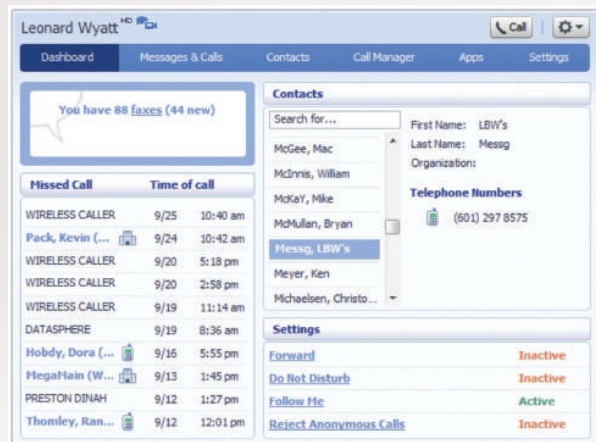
Leonard Wyatt HD

Call

Dashboard | Messages & Calls | Contacts | Call Manager | Apps | Settings

You have 88 faxes (44 new)

| Missed Call | Time of call | |
|---|---|---|
| WIRELESS CALLER | 9/25 | 10:40 am |
| Pack, Kevin (... | 9/24 | 10:42 am |
| WIRELESS CALLER | 9/20 | 5:18 pm |
| WIRELESS CALLER | 9/20 | 2:58 pm |
| WIRELESS CALLER | 9/19 | 11:14 am |
| DATASPHERE | 9/19 | 8:36 am |
| Hobdy, Dora (... | 9/16 | 5:55 pm |
| MegaMain (W... | 9/13 | 1:45 pm |
| PRESTON DINAH | 9/12 | 1:27 pm |
| Thomley, Ran... | 9/12 | 12:01 pm |

Contacts

Search for...

McGee, Mac
McInnis, William
McKaY, Mike
McMullan, Bryan
Messg, LBW's
Meyer, Ken
Michaelsen, Christo...

First Name: LBW's
Last Name: Messg
Organization:

Telephone Numbers
(601) 297 8575

Settings

| | |
|---|---|
| Forward | Inactive |
| Do Not Disturb | Inactive |
| Follow Me | Active |
| Reject Anonymous Calls | Inactive |